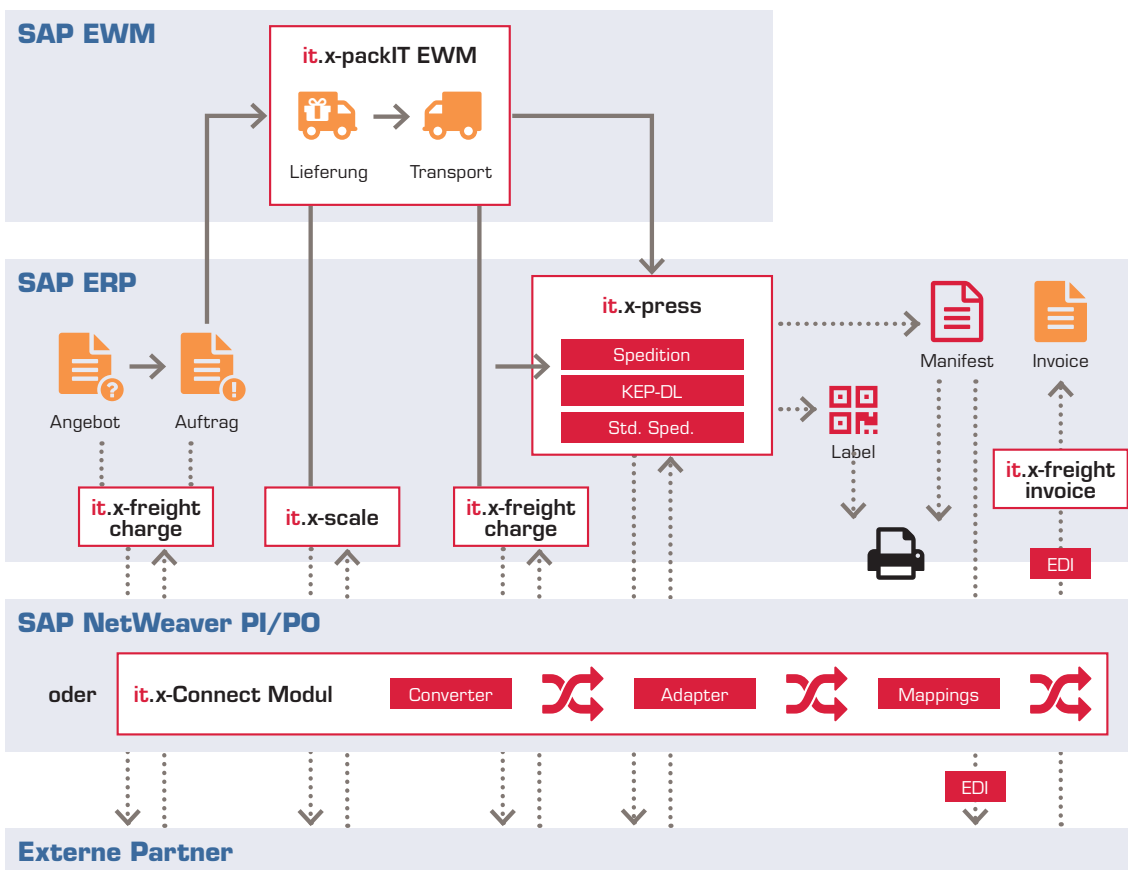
SAP EWM

it.x-packIT EWM

Lieferung

Transport

SAP ERP

Angebot

Auftrag

it.x-press

Spedition

KEP-DL

Std. Sped.

Manifest

Invoice

Label

it.x-freight charge

it.x-scale

it.x-freight charge

it.x-freight invoice

EDI

SAP NetWeaver PI/PO

oder

it.x-Connect Modul

Converter

Adapter

Mappings

EDI

Externe Partner